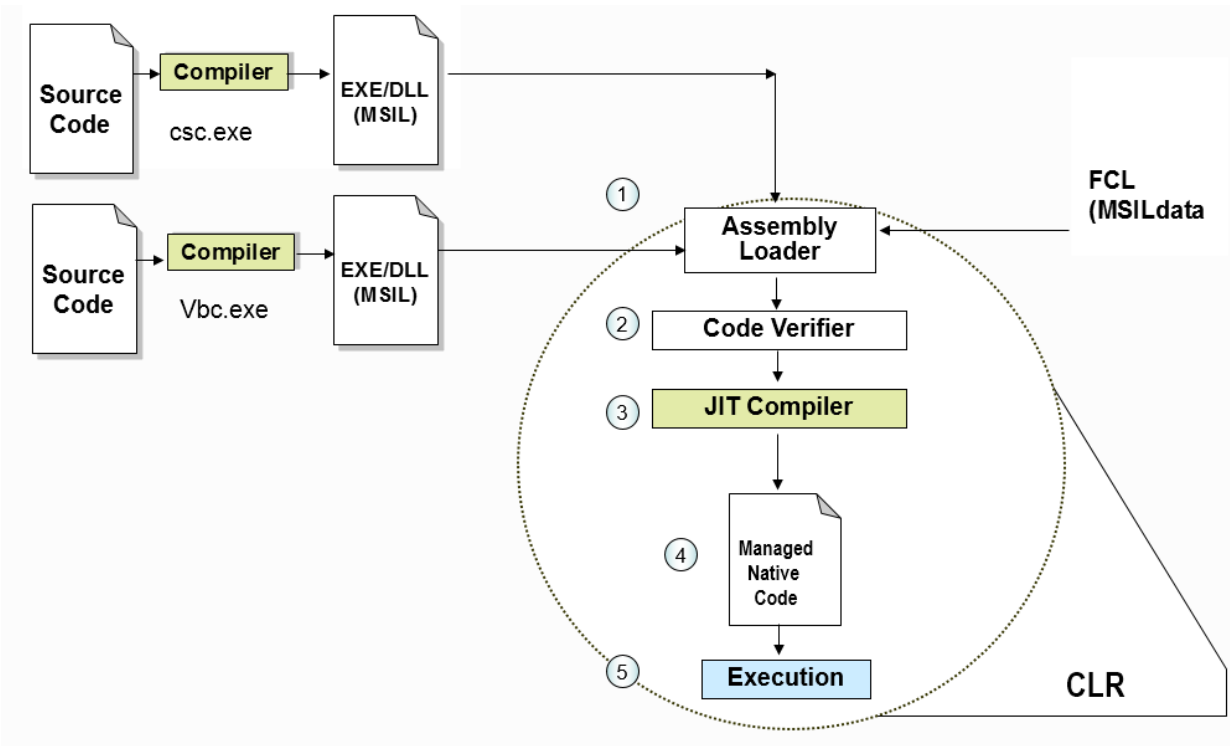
Source Code

Compiler

csc.exe

EXE/DLL (MSIL)

Source Code

Compiler

Vbc.exe

EXE/DLL (MSIL)

FCL (MSILdata

1

Assembly Loader

2

Code Verifier

3

JIT Compiler

4

Managed Native Code

5

Execution

CLR